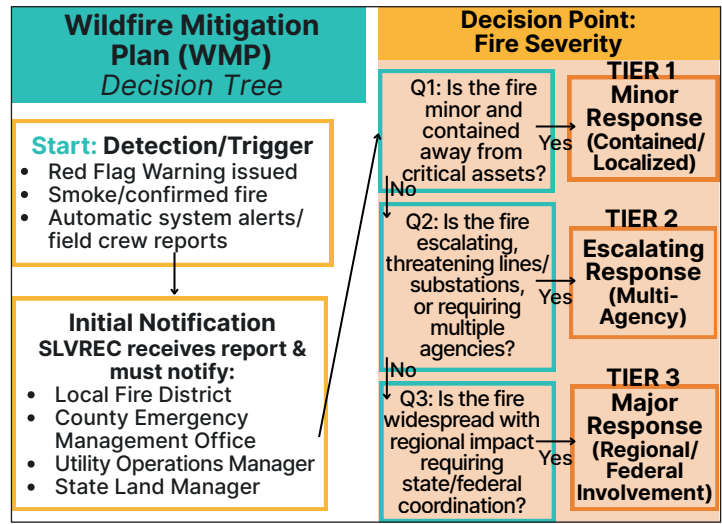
Wildfire Mitigation Plan (WMP)
Decision Tree

Start: Detection/Trigger
- Red Flag Warning issued
- Smoke/confirmed fire
- Automatic system alerts/ field crew reports

Initial Notification
SLVREC receives report & must notify:
- Local Fire District
- County Emergency Management Office
- Utility Operations Manager
- State Land Manager

Decision Point: Fire Severity

Q1: Is the fire minor and contained away from critical assets?

Yes

TIER 1
Minor Response (Contained/ Localized)

No

Q2: Is the fire escalating, threatening lines/ substations, or requiring multiple agencies?

Yes

TIER 2
Escalating Response (Multi-Agency)

No

Q3: Is the fire widespread with regional impact requiring state/federal coordination?

Yes

TIER 3
Major Response (Regional/ Federal Involvement)